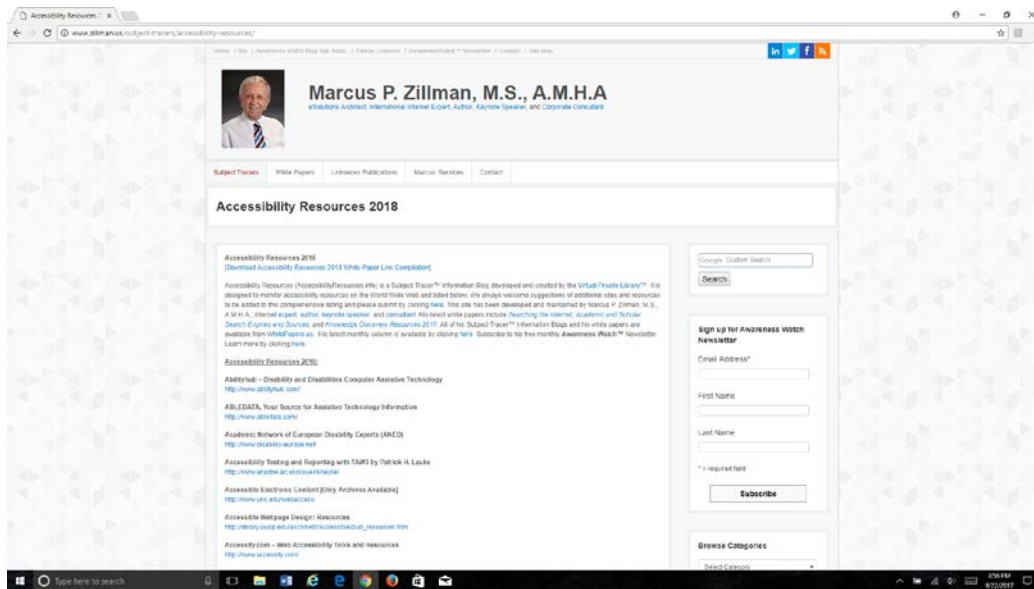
Accessibility Resources | ×

www.zillman.us/subject-tracers/accessibility-resources/

Home | Bio | Awareness Watch Blog Talk Radio | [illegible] | Awareness Watch™ Newsletter | Contact | Site Map

Marcus P. Zillman, M.S., A.M.H.A

eSolutions Architect, International Internet Expert, Author, Keynote Speaker, and Corporate Consultant

Subject Tracers | White Papers | Linkeness Publications | Marcus' Services | Contact

Accessibility Resources 2018

Accessibility Resources 2018
[Download Accessibility Resources 2018 White Paper Link Compilation]

Accessibility Resources (AccessibilityResources.info) is a Subject Tracer™ Information Blog developed and created by the Virtual Private Library™. It is designed to monitor accessibility resources on the World Wide Web and listed below. We always welcome suggestions of additional sites and resources to be added to this comprehensive listing and please submit by clicking here. This site has been developed and maintained by Marcus P. Zillman, M.S., A.M.H.A., Internet expert, author, keynote speaker, and consultant. His latest white papers include Searching the Internet, Academic and Scholar Search Engines and Sources, and Knowledge Discovery Resources 2017. All of his Subject Tracer™ Information Blogs and his white papers are available from WhitePapers.us. His latest monthly column is available by clicking here. Subscribe to his free monthly Awareness Watch™ Newsletter. Learn more by clicking here.

Accessibility Resources 2018:

AbilityHub – Disability and Disabilities Computer Assistive Technology
http://www.abilityhub.com/

ABLEDATA, Your Source for Assistive Technology Information
http://www.abledata.com/

Academic Network of European Disability Experts (ANED)
http://www.disability-europe.net/

Accessibility Testing and Reporting with TAW3 by Patrick H. Lauke
http://www.ariadne.ac.uk/issue44/lauke/

Accessible Electronic Content [Only Archives Available]
http://www.unc.edu/webaccess/

Accessible Webpage Design: Resources
http://library.csusb.edu/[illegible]

Accessify.com – Web Accessibility Tools and Resources
http://www.accessify.com/

Google Custom Search
Search

Sign up for Awareness Watch Newsletter

Email Address*

First Name

Last Name

* = required field

Subscribe

Browse Categories

Select Category

Type here to search

3:56 PM
9/12/2017